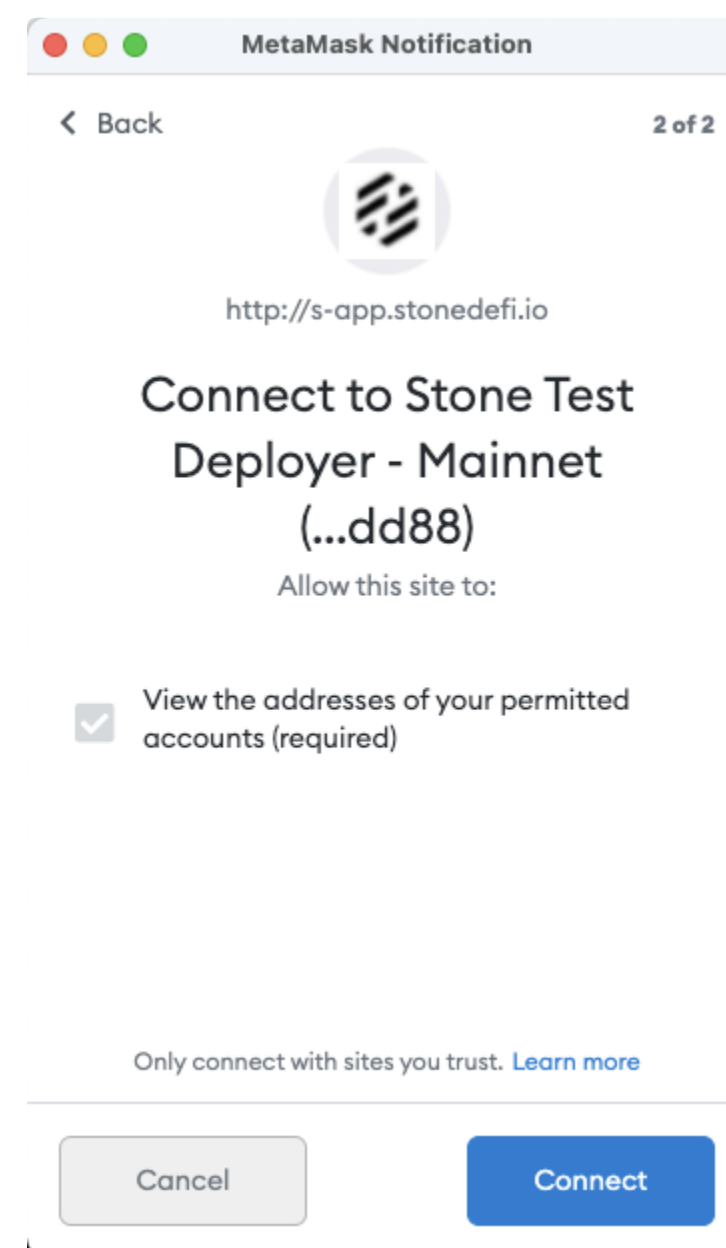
MetaMask Notification

Back

2 of 2

http://s-app.stonedefi.io

Connect to Stone Test Deployer - Mainnet (...dd88)

Allow this site to:

View the addresses of your permitted accounts (required)

Only connect with sites you trust. Learn more

Cancel

Connect